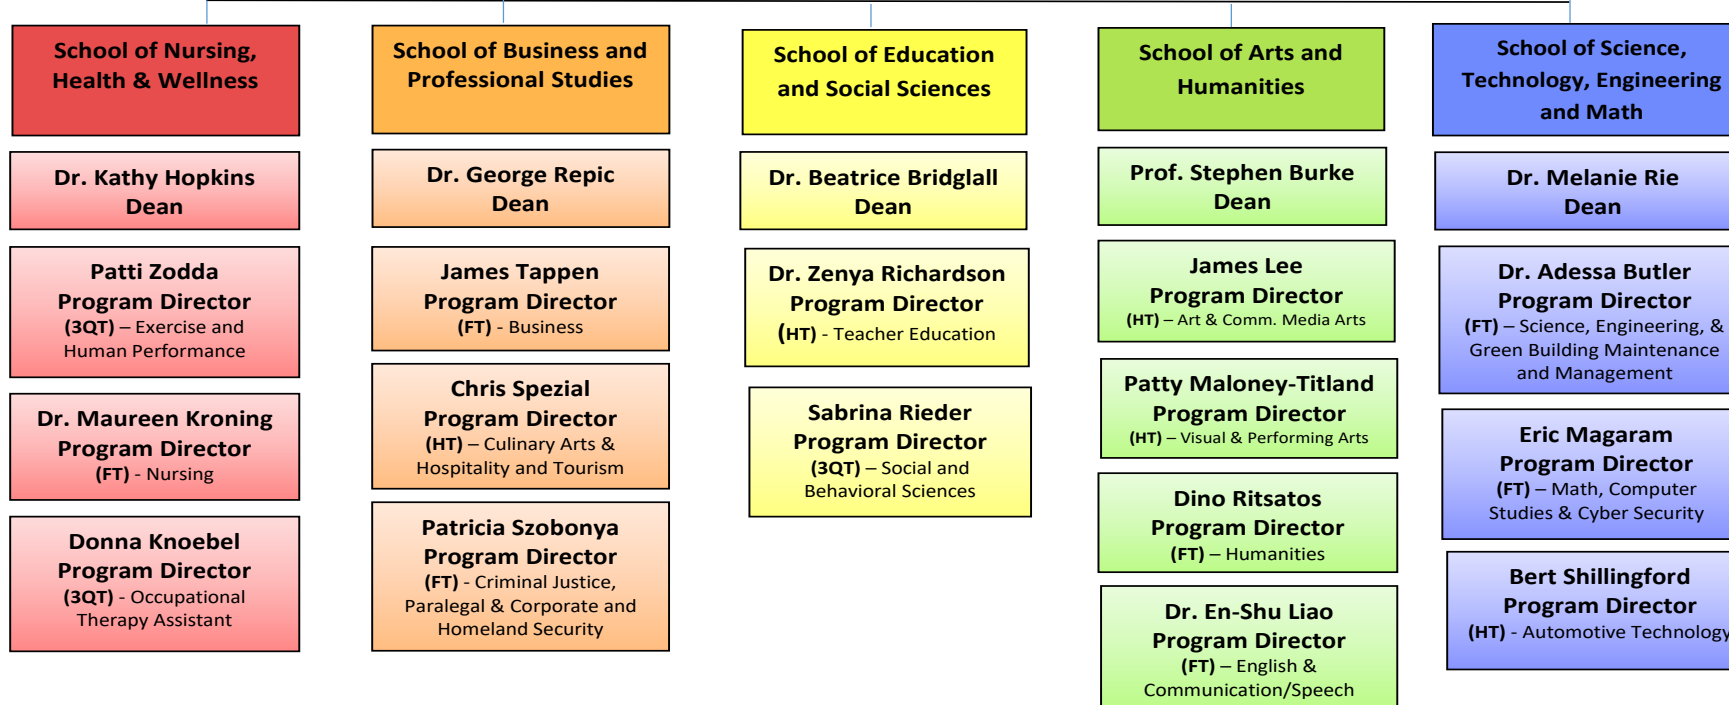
School of Nursing, Health & Wellness

Dr. Kathy Hopkins
Dean

Patti Zodda
Program Director
(3QT) – Exercise and Human Performance

Dr. Maureen Kroning
Program Director
(FT) - Nursing

Donna Knoebel
Program Director
(3QT) - Occupational Therapy Assistant

School of Business and Professional Studies

Dr. George Repic
Dean

James Tappen
Program Director
(FT) - Business

Chris Spezial
Program Director
(HT) – Culinary Arts & Hospitality and Tourism

Patricia Szobonya
Program Director
(FT) - Criminal Justice, Paralegal & Corporate and Homeland Security

School of Education and Social Sciences

Dr. Beatrice Bridglall
Dean

Dr. Zenya Richardson
Program Director
(HT) - Teacher Education

Sabrina Rieder
Program Director
(3QT) – Social and Behavioral Sciences

School of Arts and Humanities

Prof. Stephen Burke
Dean

James Lee
Program Director
(HT) – Art & Comm. Media Arts

Patty Maloney-Titland
Program Director
(HT) – Visual & Performing Arts

Dino Ritsatos
Program Director
(FT) – Humanities

Dr. En-Shu Liao
Program Director
(FT) – English & Communication/Speech

School of Science, Technology, Engineering and Math

Dr. Melanie Rie
Dean

Dr. Adessa Butler
Program Director
(FT) – Science, Engineering, & Green Building Maintenance and Management

Eric Magaram
Program Director
(FT) – Math, Computer Studies & Cyber Security

Bert Shillingford
Program Director
(HT) - Automotive Technology